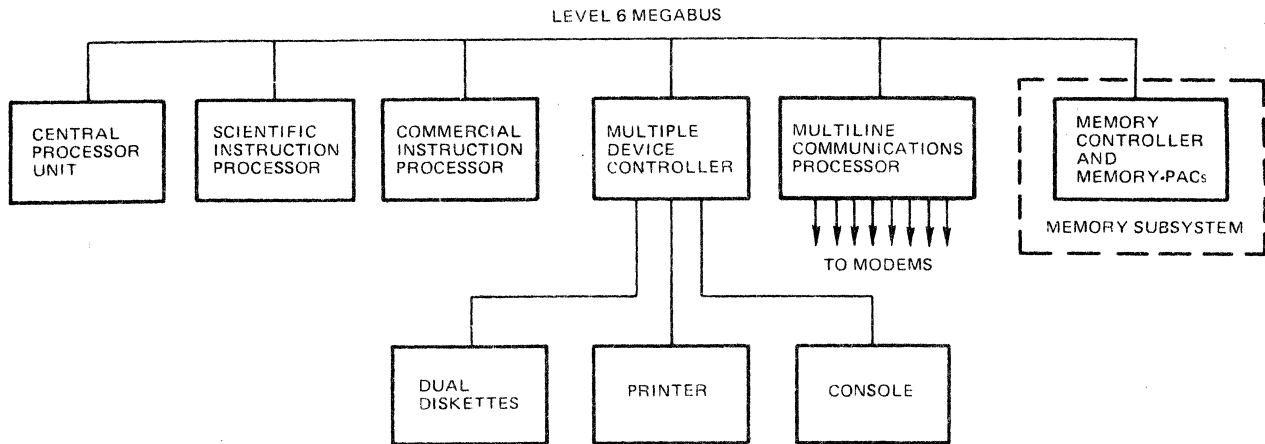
LEVEL 6 MEGABUS

CENTRAL PROCESSOR UNIT

SCIENTIFIC INSTRUCTION PROCESSOR

COMMERCIAL INSTRUCTION PROCESSOR

MULTIPLE DEVICE CONTROLLER

MULTILINE COMMUNICATIONS PROCESSOR

MEMORY CONTROLLER AND MEMORY-PACs

MEMORY SUBSYSTEM

TO MODEMS

DUAL DISKETTES

PRINTER

CONSOLE